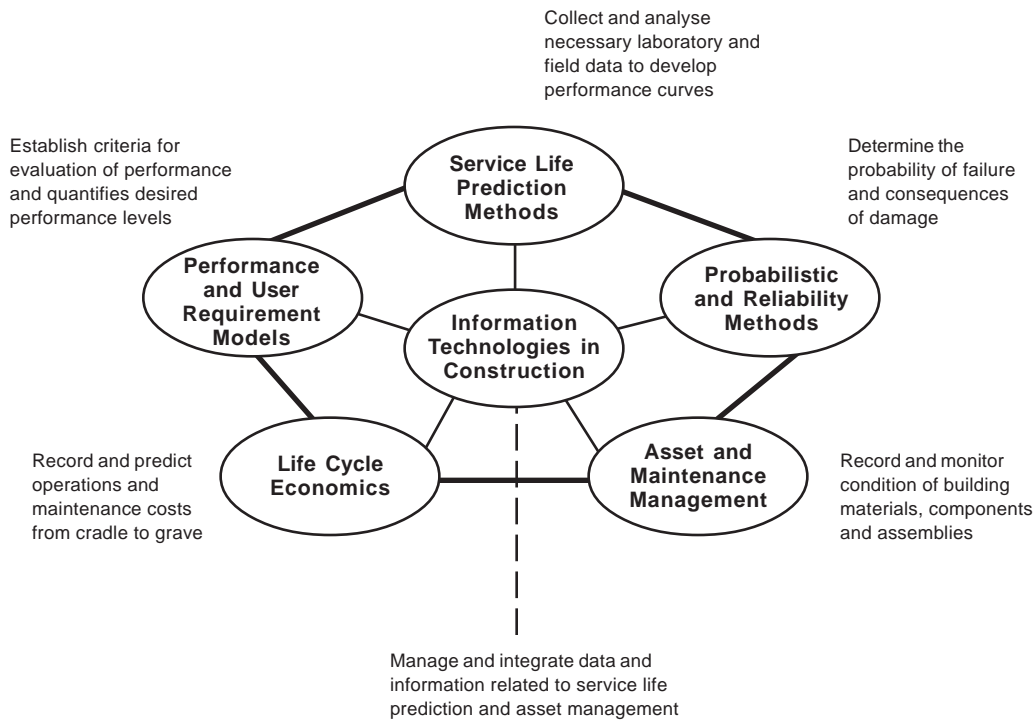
Collect and analyse necessary laboratory and field data to develop performance curves

Establish criteria for evaluation of performance and quantifies desired performance levels

Service Life Prediction Methods

Determine the probability of failure and consequences of damage

Performance and User Requirement Models

Probabilistic and Reliability Methods

Information Technologies in Construction

Record and predict operations and maintenance costs from cradle to grave

Life Cycle Economics

Asset and Maintenance Management

Record and monitor condition of building materials, components and assemblies

Manage and integrate data and information related to service life prediction and asset management